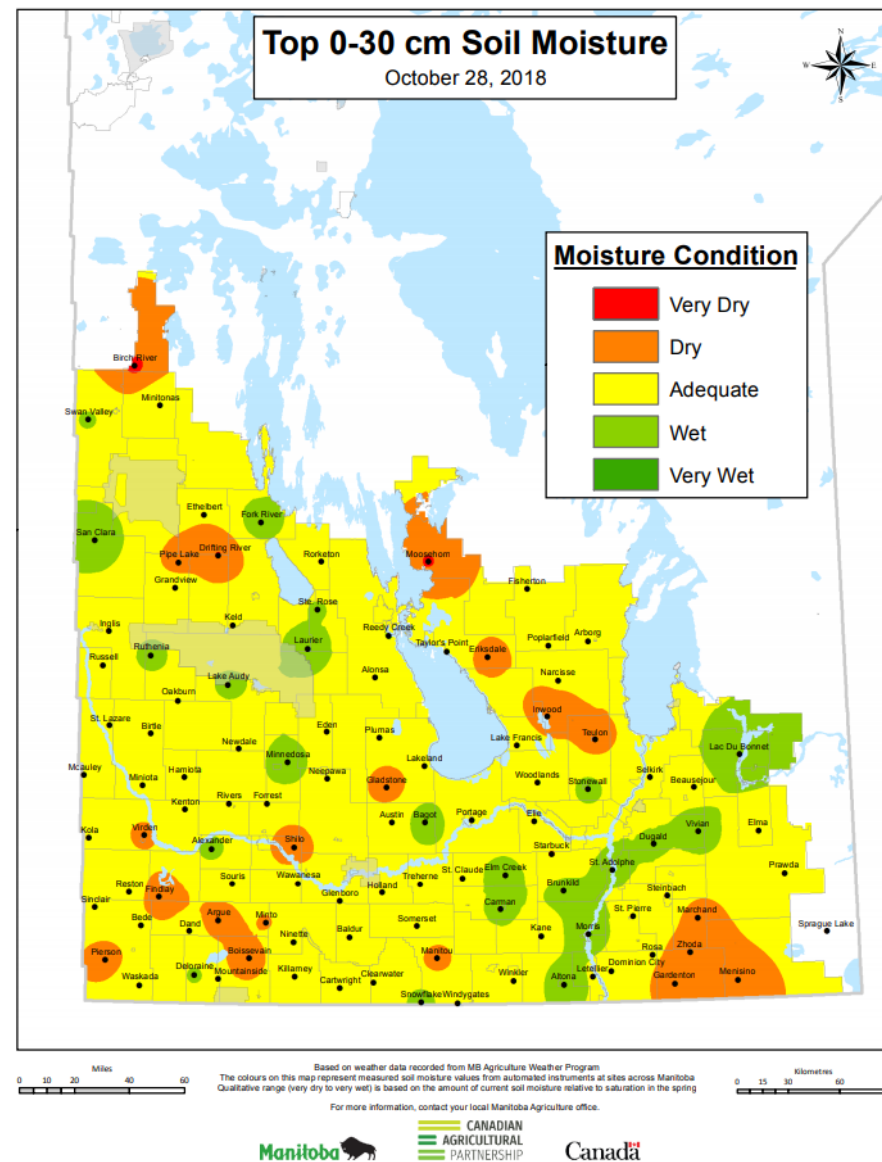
Top 0-30 cm Soil Moisture
October 28, 2018

N
W
E
S

Moisture Condition
Very Dry
Dry
Adequate
Wet
Very Wet

Birch River
Swan Valley
Minitonas
Ethelbert
Fork River
San Clara
Pipe Lake
Drifting River
Grandview
Rorketon
Mooshorn
Fisherton
Ste. Rose
Keld
Inglis
Russell
Ruthenia
Laurier
Reedy Creek
Taylor's Point
Eriksdale
Poplarfield
Arborg
Lake Audy
Alonsa
Narcisse
Oakburn
St. Lazare
Birtle
Eden
Plumas
Inwood
Teulon
Newdale
Lake Francis
Lac Du Bonnet
Mcauley
Miniota
Hamiota
Minnedosa
Neepawa
Gladstone
Lakeland
Woodlands
Stonewall
Selkirk
Beausejour
Kenton
Rivers
Forrest
Austin
Bagot
Portage
Elie
Kola
Virden
Alexander
Shilo
Starbuck
Dugald
Vivian
Elma
Reston
Souris
Wawanesa
Glenboro
Holland
Treherne
St. Claude
Elm Creek
St. Adolphe
Prawda
Sinclair
Findlay
Brunkild
Steinbach
Bede
Dand
Argue
Minto
Ninette
Baldur
Somerset
Carman
Kane
Morris
St. Pierre
Marchand
Sprague Lake
Pierson
Boissevain
Manitou
Rosa
Zhoda
Waskada
Deloraine
Mountainside
Killarney
Cartwright
Clearwater
Winkler
Altona
Letellier
Dominion City
Gardenton
Menisino
Snowflake
Windygates

Miles
0 10 20 40 60

Based on weather data recorded from MB Agriculture Weather Program
The colours on this map represent measured soil moisture values from automated instruments at sites across Manitoba
Qualitative range (very dry to very wet) is based on the amount of current soil moisture relative to saturation in the spring

Kilometres
0 15 30 60

For more information, contact your local Manitoba Agriculture office.

Manitoba
CANADIAN AGRICULTURAL PARTNERSHIP
Canada